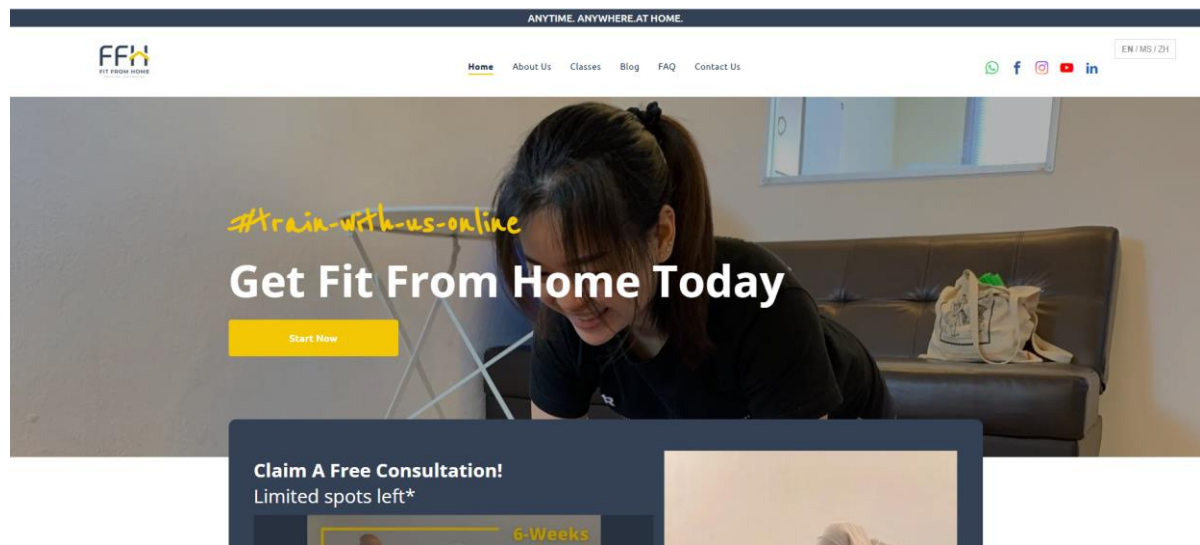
ANYTIME. ANYWHERE.AT HOME.

FFH
FIT FROM HOME

Home About Us Classes Blog FAQ Contact Us

EN / MS / ZH

#train-with-us-online

Get Fit From Home Today

Start Now

Claim A Free Consultation!
Limited spots left*

6-Weeks